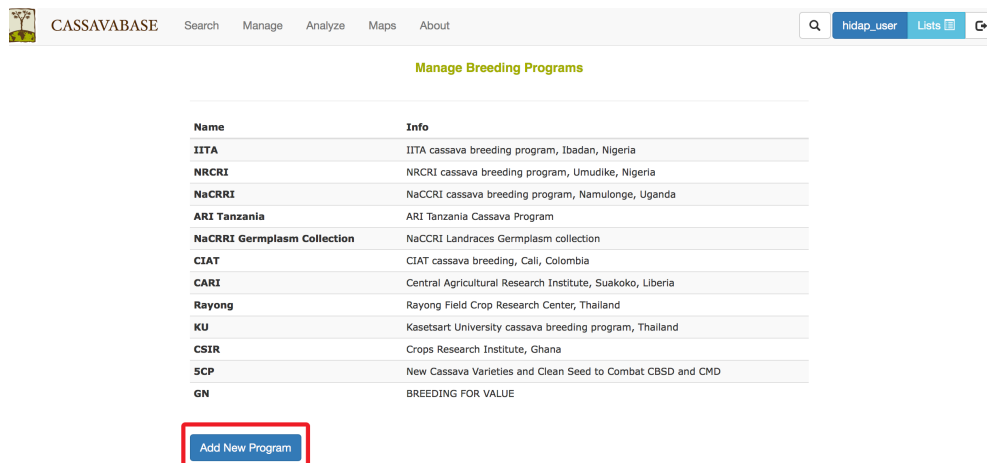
CASSAVABASE Search Manage Analyze Maps About hidap_user Lists

Manage Breeding Programs

| Name | Info |
|---|---|
| IITA | IITA cassava breeding program, Ibadan, Nigeria |
| NRCRI | NRCRI cassava breeding program, Umudike, Nigeria |
| NaCRRI | NaCCRI cassava breeding program, Namulonge, Uganda |
| ARI Tanzania | ARI Tanzania Cassava Program |
| NaCRRI Germplasm Collection | NaCCRI Landraces Germplasm collection |
| CIAT | CIAT cassava breeding, Cali, Colombia |
| CARI | Central Agricultural Research Institute, Suakoko, Liberia |
| Rayong | Rayong Field Crop Research Center, Thailand |
| KU | Kasetsart University cassava breeding program, Thailand |
| CSIR | Crops Research Institute, Ghana |
| 5CP | New Cassava Varieties and Clean Seed to Combat CBSD and CMD |
| GN | BREEDING FOR VALUE |

Add New Program